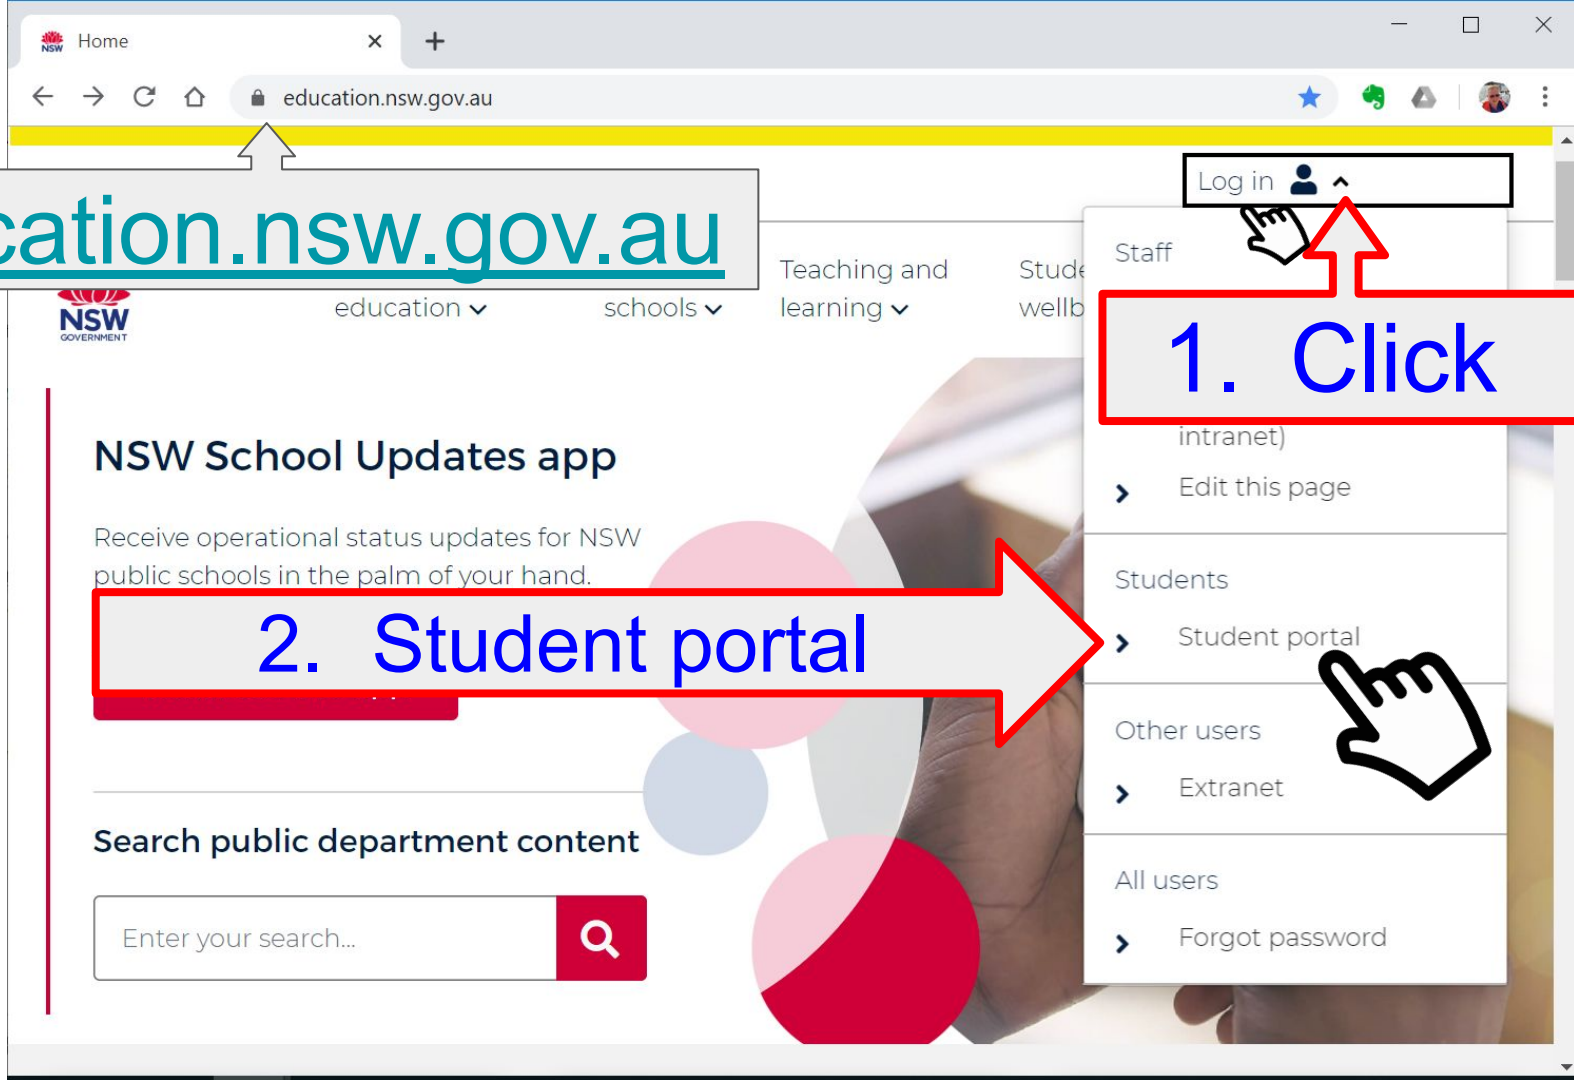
Home

education.nsw.gov.au

cation.nsw.gov.au

Log in

Staff

1. Click

NSW GOVERNMENT

education

schools

Teaching and learning

Stude wellb

intranet)

Edit this page

NSW School Updates app

Receive operational status updates for NSW public schools in the palm of your hand.

Students

Student portal

2. Student portal

Other users

Extranet

Search public department content

All users

Enter your search...

Forgot password